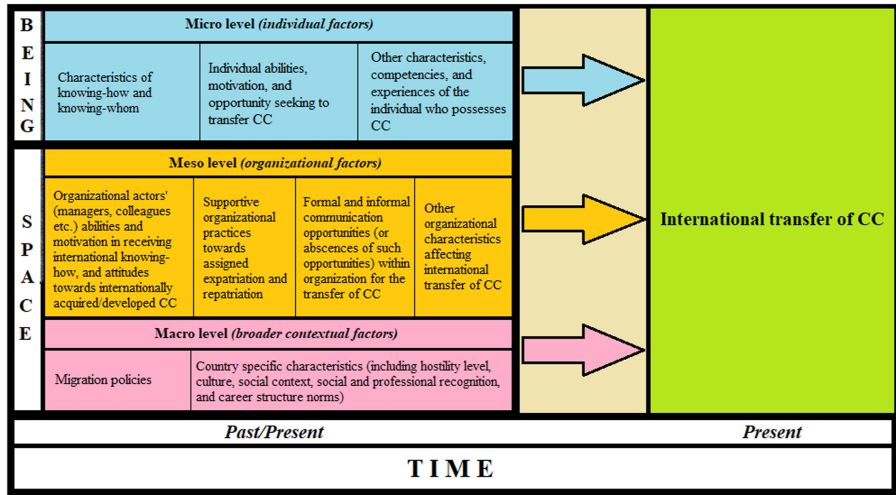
B
E
I
N
G

Micro level *(individual factors)*

Characteristics of knowing-how and knowing-whom

Individual abilities, motivation, and opportunity seeking to transfer CC

Other characteristics, competencies, and experiences of the individual who possesses CC

S
P
A
C
E

Meso level *(organizational factors)*

Organizational actors' (managers, colleagues etc.) abilities and motivation in receiving international knowing-how, and attitudes towards internationally acquired/developed CC

Supportive organizational practices towards assigned expatriation and repatriation

Formal and informal communication opportunities (or abscences of such opportunities) within organization for the transfer of CC

Other organizational characteristics affecting international transfer of CC

Macro level *(broader contextual factors)*

Migration policies

Country specific characteristics (including hostility level, culture, social context, social and professional recognition, and career structure norms)

International transfer of CC

Past/Present

Present

TIME